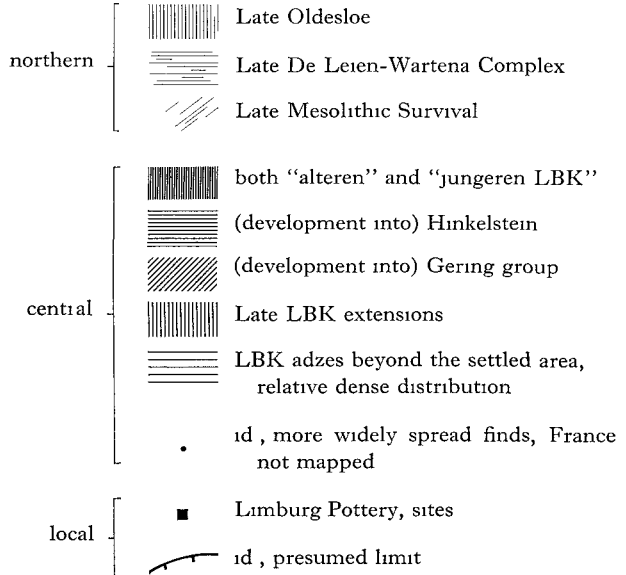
northern

Late Oldesloe

Late De Leien-Wartena Complex

Late Mesolithic Survival

central

both "alteren" and "jungeren LBK"

(development into) Hinkelstein

(development into) Gering group

Late LBK extensions

LBK adzes beyond the settled area, relative dense distribution

id , more widely spread finds, France not mapped

local

Limburg Pottery, sites

id , presumed limit